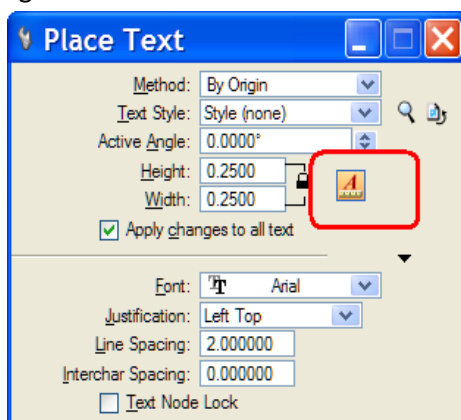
Place Text

Method: By Origin

Text Style: Style (none)

Active Angle: 0.0000°

Height: 0.2500

Width: 0.2500

Apply changes to all text

Font: Arial

Justification: Left Top

Line Spacing: 2.000000

Interchar Spacing: 0.000000

Text Node Lock